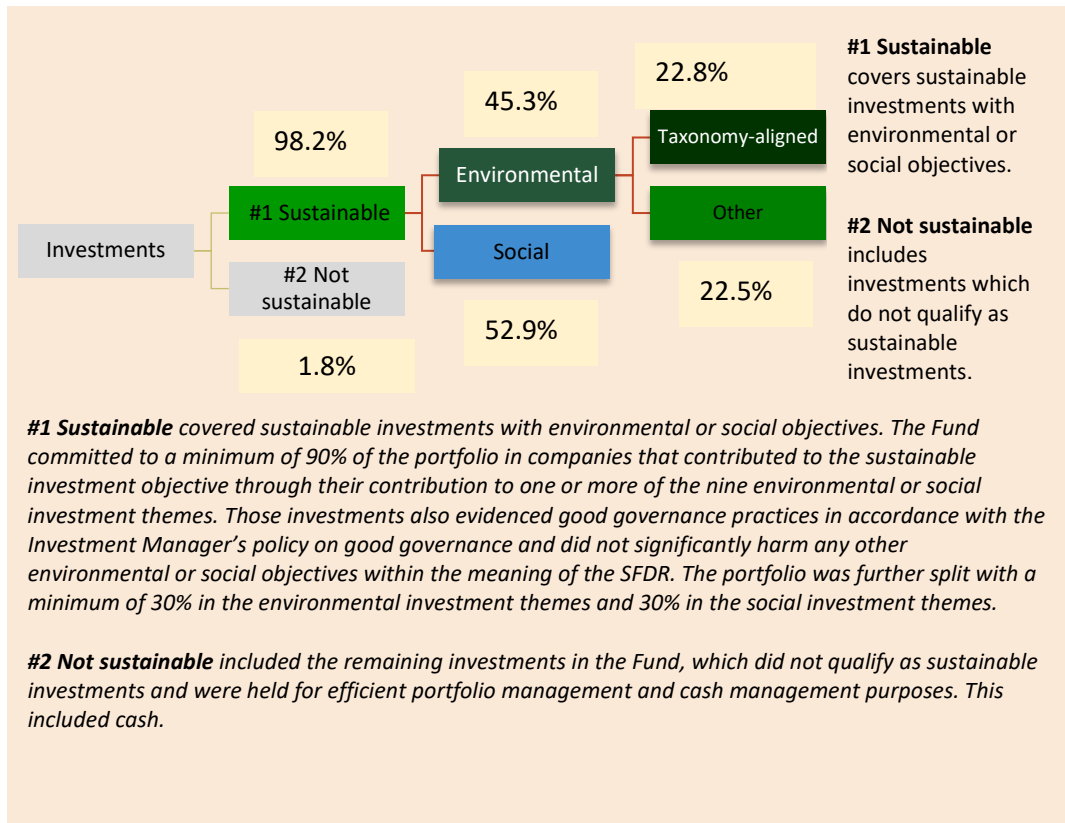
Investments

98.2%

#1 Sustainable

#2 Not sustainable

1.8%

45.3%

Environmental

Social

52.9%

22.8%

Taxonomy-aligned

Other

22.5%

**#1 Sustainable** covers sustainable investments with environmental or social objectives.

**#2 Not sustainable** includes investments which do not qualify as sustainable investments.

***#1 Sustainable*** *covered sustainable investments with environmental or social objectives. The Fund committed to a minimum of 90% of the portfolio in companies that contributed to the sustainable investment objective through their contribution to one or more of the nine environmental or social investment themes. Those investments also evidenced good governance practices in accordance with the Investment Manager's policy on good governance and did not significantly harm any other environmental or social objectives within the meaning of the SFDR. The portfolio was further split with a minimum of 30% in the environmental investment themes and 30% in the social investment themes.*

***#2 Not sustainable*** *included the remaining investments in the Fund, which did not qualify as sustainable investments and were held for efficient portfolio management and cash management purposes. This included cash.*